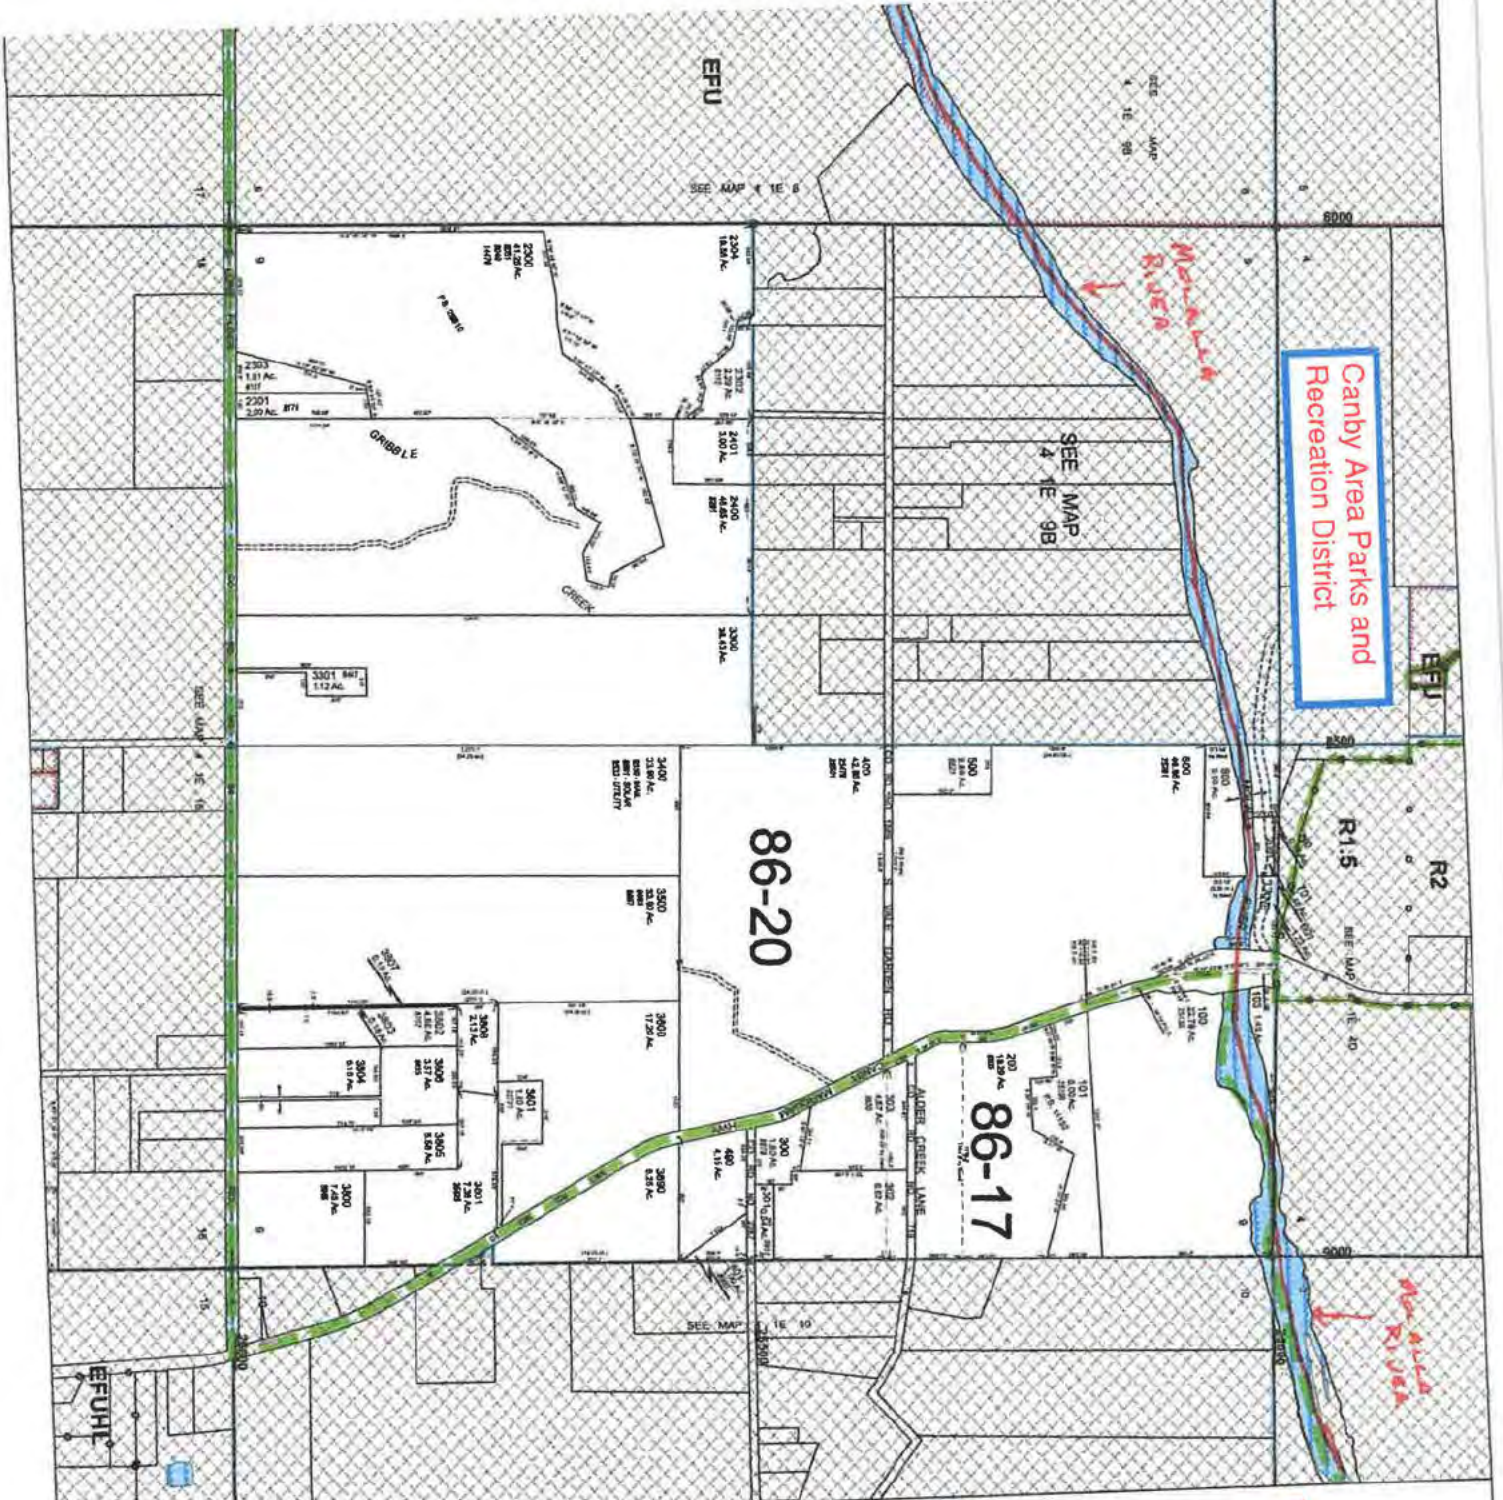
EFU

SEE MAP 4 1E 9B

SEE MAP 4 1E 8

6000

Molalla River

Canby Area Parks and Recreation District

SEE MAP 4 1E 9B

EFU

8500

R1.5

R2

SEE MAP 4 1E 10

86-20

86-17

2300
41.29 Ac.

2304
18.88 Ac.

2302

2401
3.00 Ac.

2400
46.65 Ac.

2303
1.51 Ac.

2301
2.00 Ac.

GRIBBLE

CREEK

3300
34.43 Ac.

3301
1.12 Ac.

SEE MAP 4 1E 16

3400
23.60 Ac.

3500
33.60 Ac.

3600
17.20 Ac.

400
42.80 Ac.

500
5.00 Ac.

600
40 Ac.

800

100
22.78 Ac.

101
8.00 Ac.

200
18.89 Ac.

300
1.60 Ac.

301

302

303

460
4.15 Ac.

3690
8.25 Ac.

3601
1.50 Ac.

3606

3605
5.50 Ac.

3604
5.10 Ac.

3602
4.60 Ac.

3603

3607

3608
2.13 Ac.

3800
7.49 Ac.

3801
7.38 Ac.

ALDER CREEK LANE

HARDEN RD

SEE MAP 4 1E 10

9000

Molalla River

EFUHL